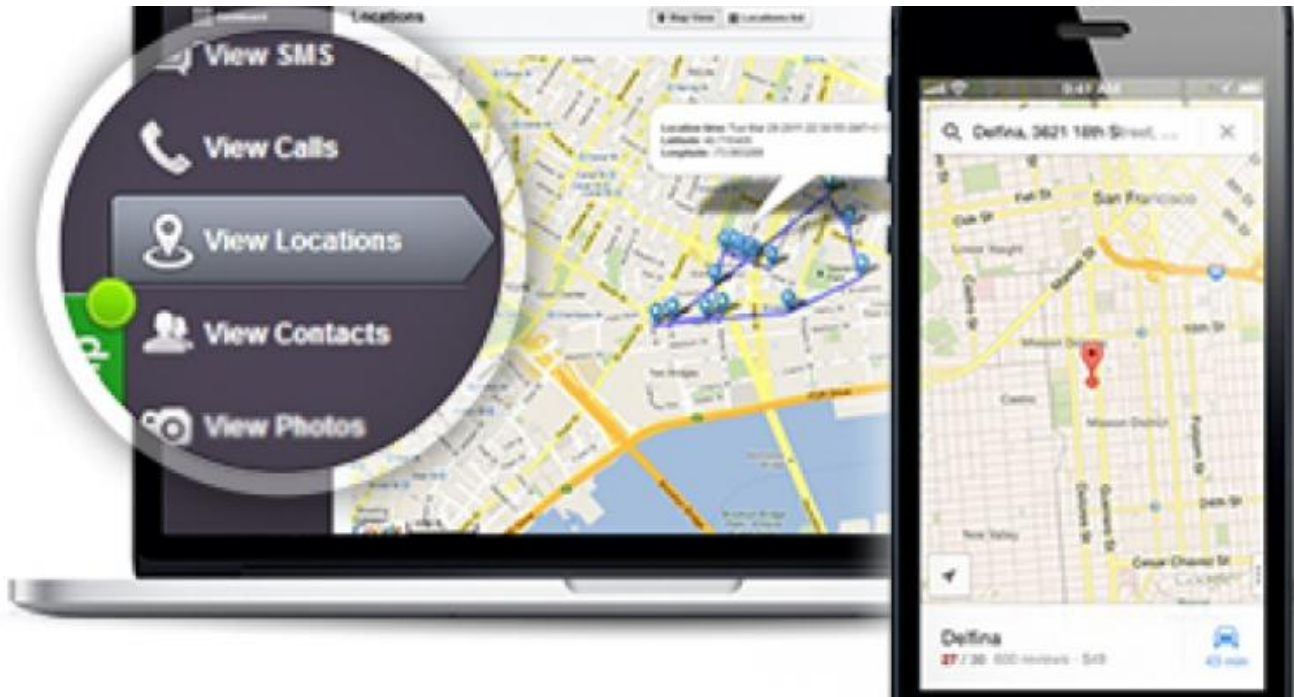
Locations

Map View

Locations list

View SMS

View Calls

View Locations

View Contacts

View Photos

9:41 AM

Delfina, 3621 18th Street, ...

San Francisco

Mission District

Delfina

27 / 30 · 600 reviews · $49

43 min